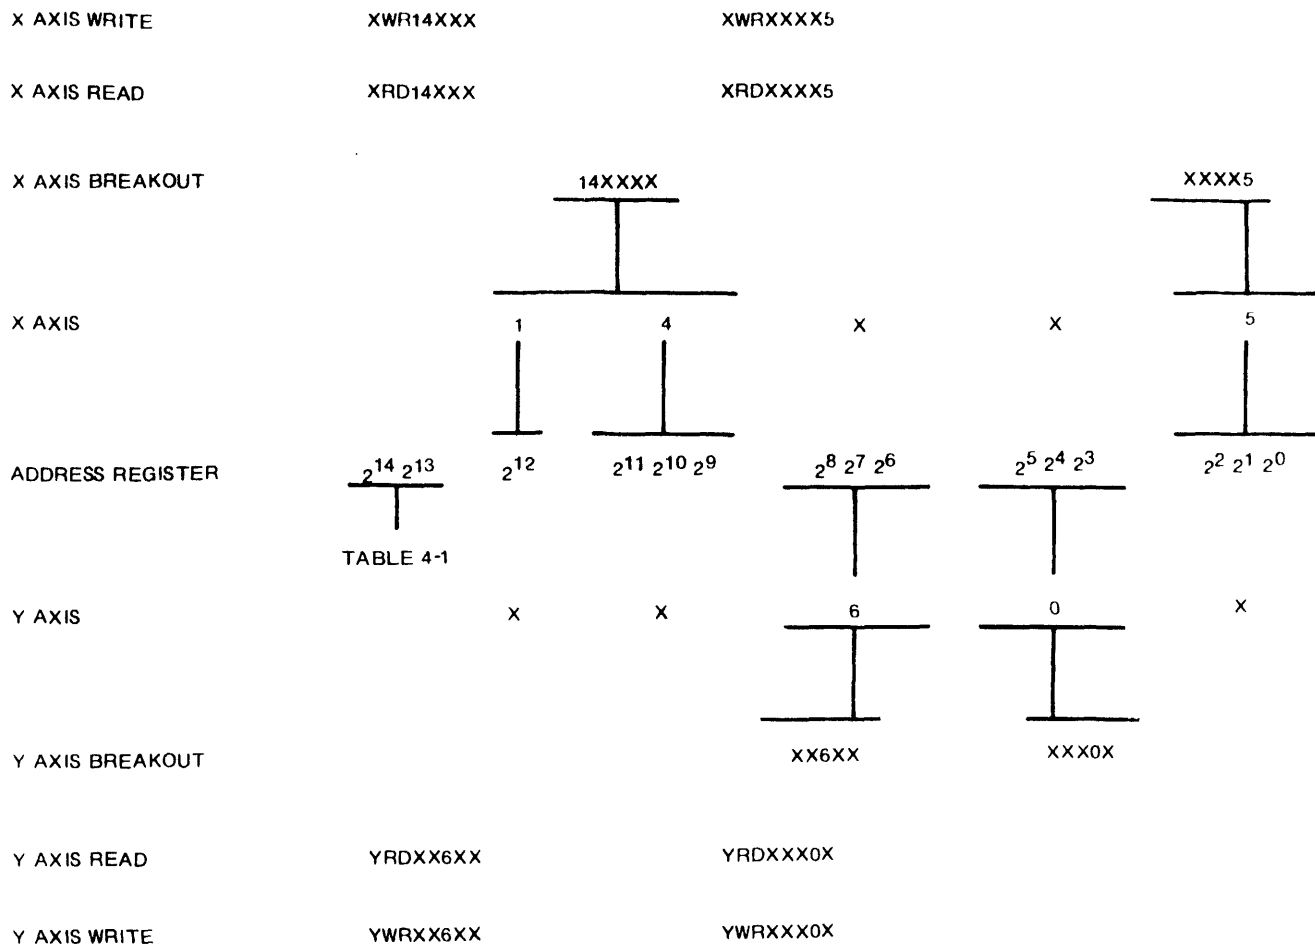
X AXIS WRITE XWR14XXX XWRXXXX5

X AXIS READ XRD14XXX XRDXXXX5

X AXIS BREAKOUT 14XXXX XXXX5

X AXIS 1 4 X X 5

ADDRESS REGISTER $2^{14}$ $2^{13}$ $2^{12}$ $2^{11}$ $2^{10}$ $2^{9}$ $2^{8}$ $2^{7}$ $2^{6}$ $2^{5}$ $2^{4}$ $2^{3}$ $2^{2}$ $2^{1}$ $2^{0}$

TABLE 4-1

Y AXIS X X 6 0 X

Y AXIS BREAKOUT XX6XX XXX0X

Y AXIS READ YRDXX6XX YRDXXX0X

Y AXIS WRITE YWRXX6XX YWRXXX0X